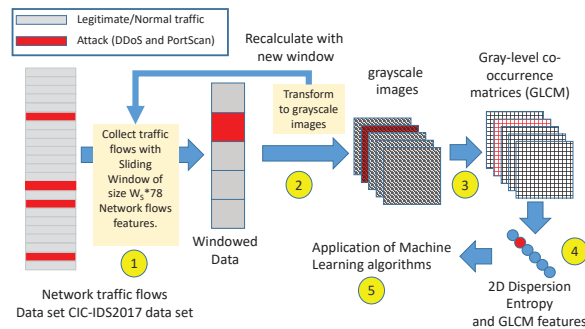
Legitimate/Normal traffic
Attack (DDoS and PortScan)

Recalculate with new window

Collect traffic flows with Sliding Window of size $W_s$*78 Network flows features.

1

Network traffic flows
Data set CIC-IDS2017 data set

Windowed Data

Transform to grayscale images

2

grayscale images

3

Gray-level co-occurrence matrices (GLCM)

4

Application of Machine Learning algorithms

5

2D Dispersion Entropy and GLCM features